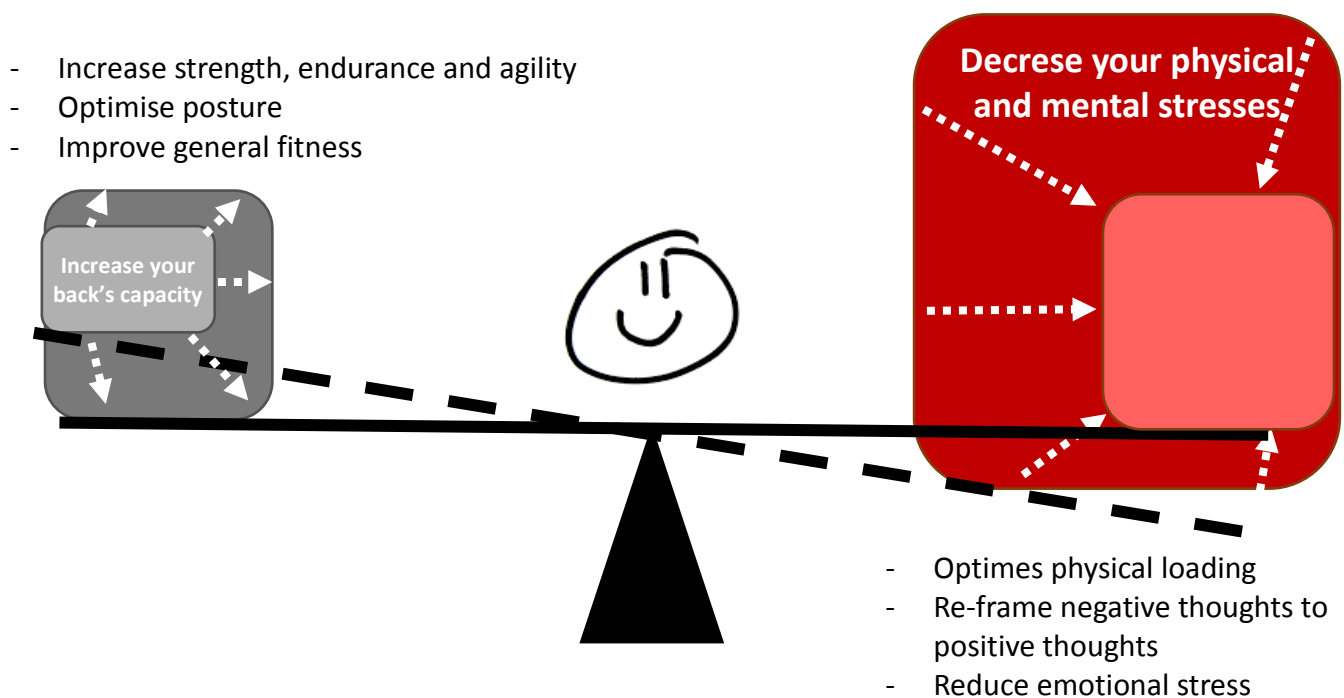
- Increase strength, endurance and agility
- Optimise posture
- Improve general fitness

Increase your back's capacity

Decrese your physical and mental stresses

- Optimes physical loading
- Re-frame negative thoughts to positive thoughts
- Reduce emotional stress